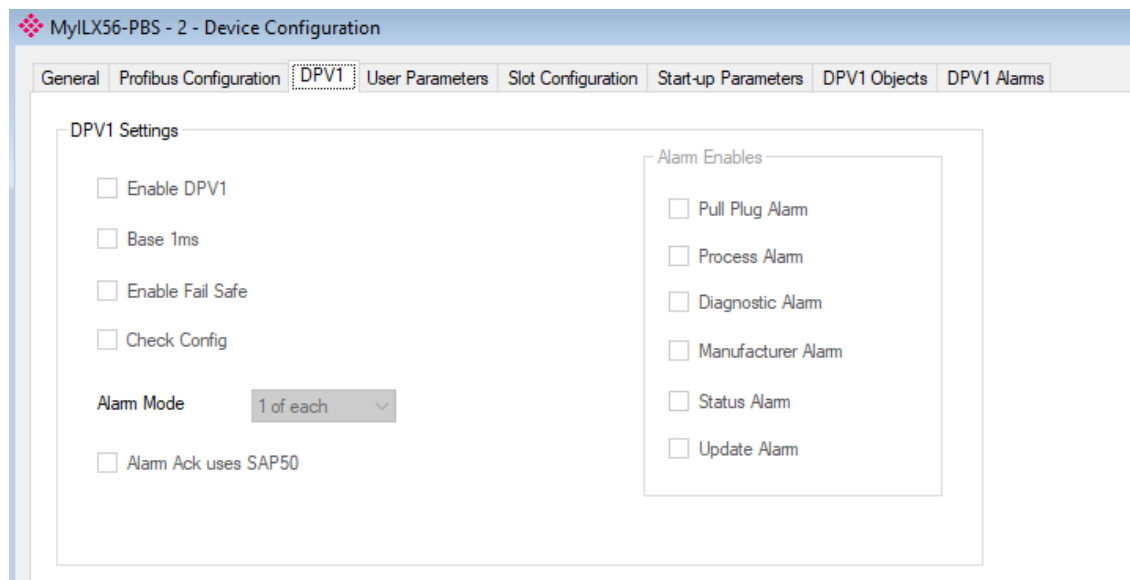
MyILX56-PBS - 2 - Device Configuration

General | Profibus Configuration | DPV1 | User Parameters | Slot Configuration | Start-up Parameters | DPV1 Objects | DPV1 Alarms

DPV1 Settings

Enable DPV1

Base 1ms

Enable Fail Safe

Check Config

Alarm Mode 1 of each

Alarm Ack uses SAP50

Alarm Enables

Pull Plug Alarm

Process Alarm

Diagnostic Alarm

Manufacturer Alarm

Status Alarm

Update Alarm